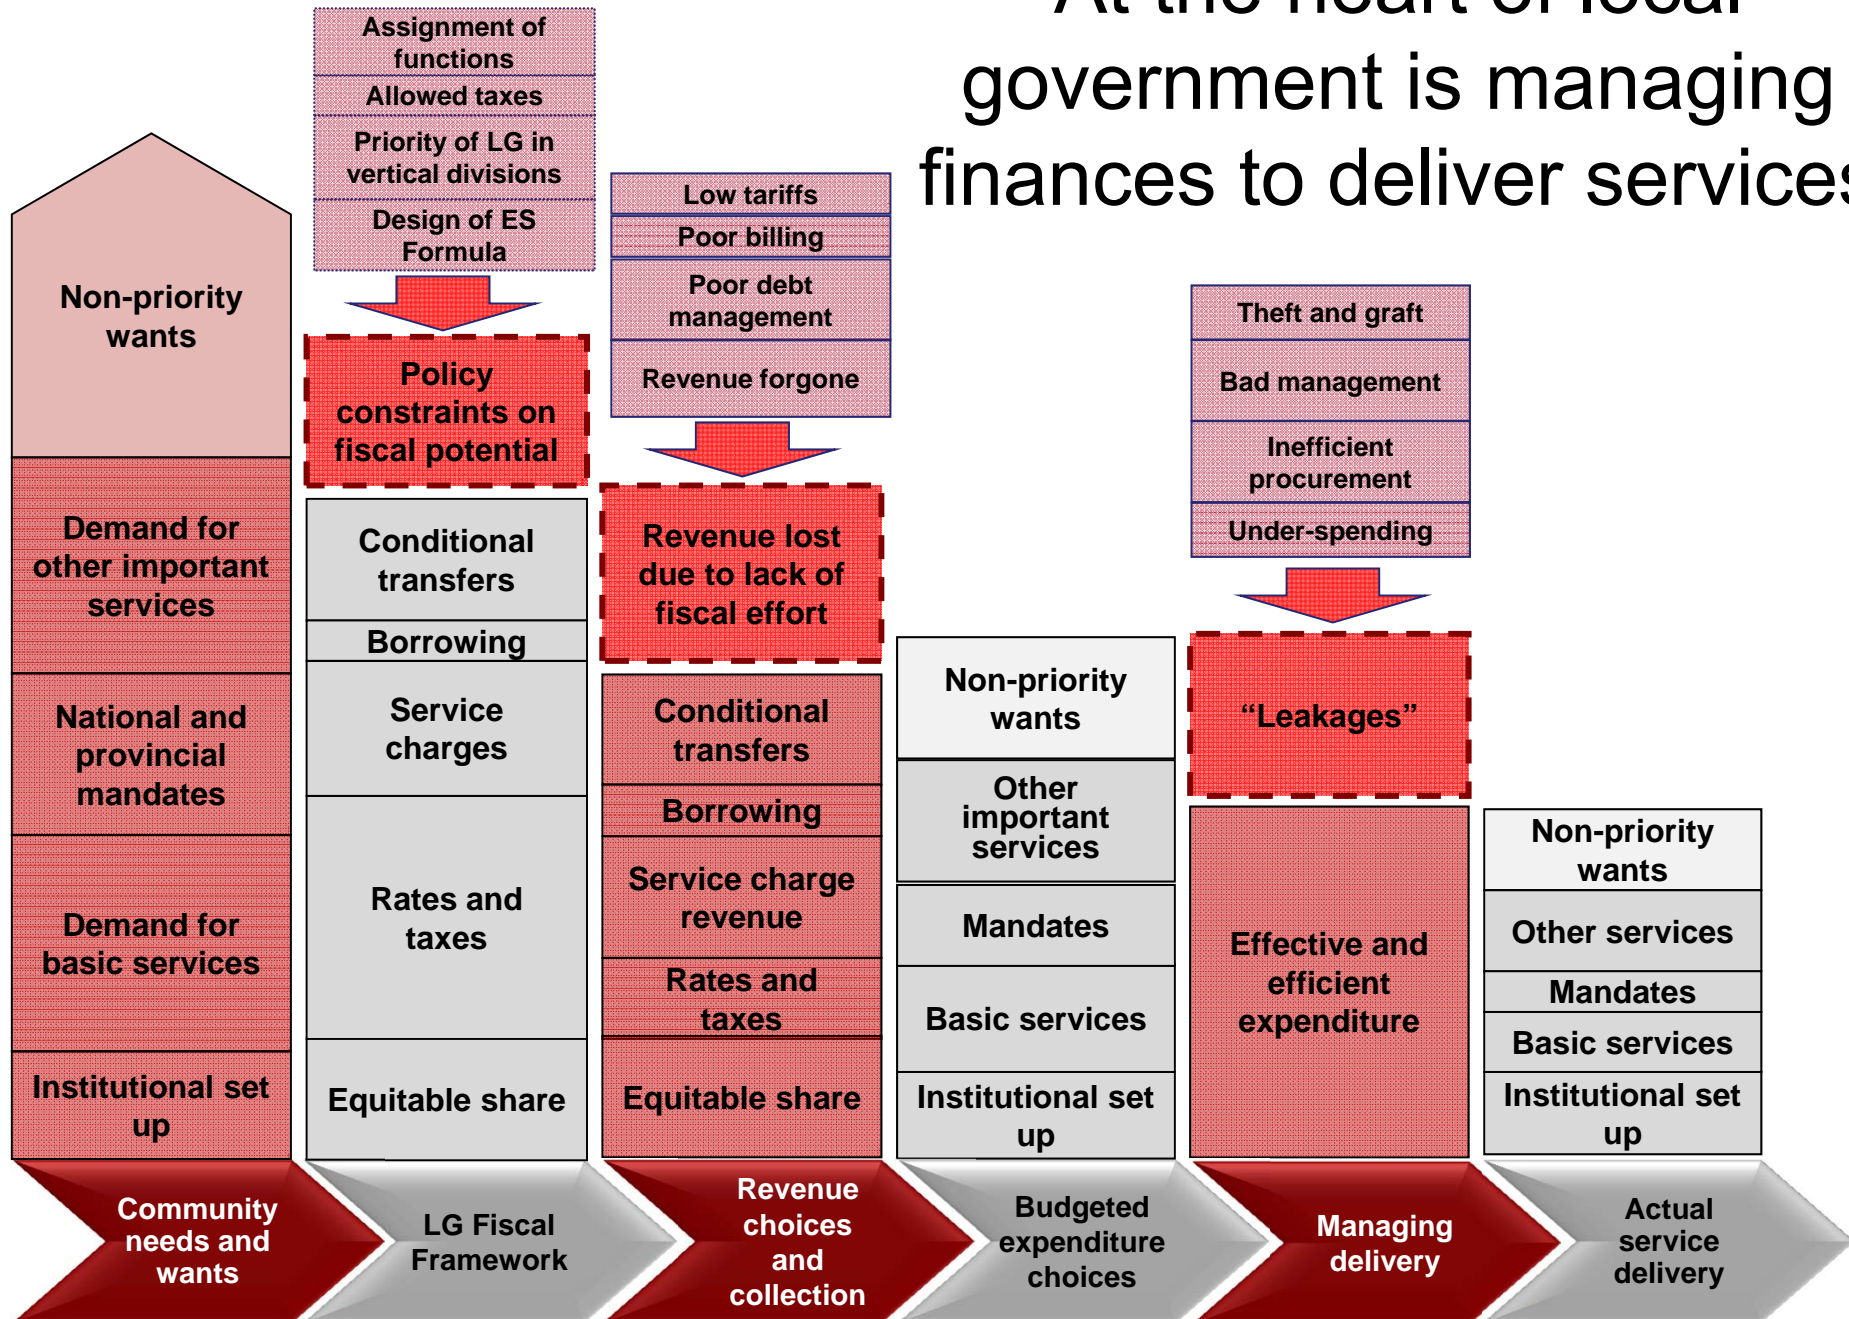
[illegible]
government is managing
finances to deliver service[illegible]

Non-priority wants

Demand for other important services

National and provincial mandates

Demand for basic services

Institutional set up

Assignment of functions

Allowed taxes

Priority of LG in vertical divisions

Design of ES Formula

Policy constraints on fiscal potential

Conditional transfers

Borrowing

Service charges

Rates and taxes

Equitable share

Low tariffs

Poor billing

Poor debt management

Revenue forgone

Revenue lost due to lack of fiscal effort

Conditional transfers

Borrowing

Service charge revenue

Rates and taxes

Equitable share

Non-priority wants

Other important services

Mandates

Basic services

Institutional set up

Theft and graft

Bad management

Inefficient procurement

Under-spending

“Leakages”

Effective and efficient expenditure

Non-priority wants

Other services

Mandates

Basic services

Institutional set up

Community needs and wants

LG Fiscal Framework

Revenue choices and collection

Budgeted expenditure choices

Managing delivery

Actual service delivery